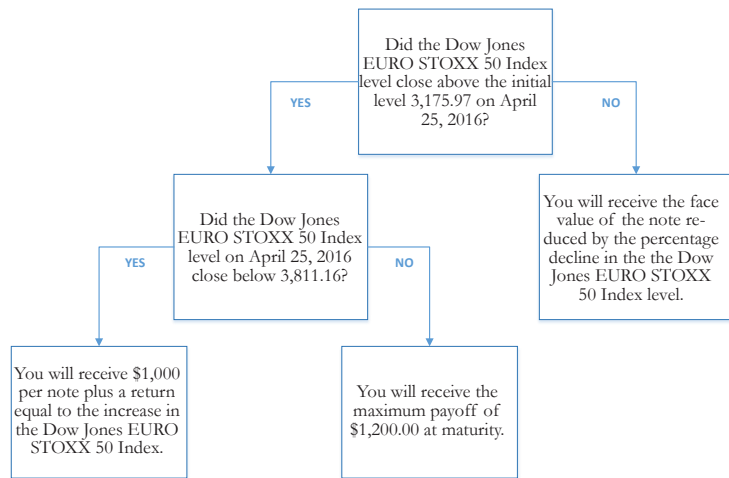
Did the Dow Jones EURO STOXX 50 Index level close above the initial level 3,175.97 on April 25, 2016?

YES

NO

Did the Dow Jones EURO STOXX 50 Index level on April 25, 2016 close below 3,811.16?

You will receive the face value of the note reduced by the percentage decline in the the Dow Jones EURO STOXX 50 Index level.

YES

NO

You will receive $1,000 per note plus a return equal to the increase in the Dow Jones EURO STOXX 50 Index.

You will receive the maximum payoff of $1,200.00 at maturity.